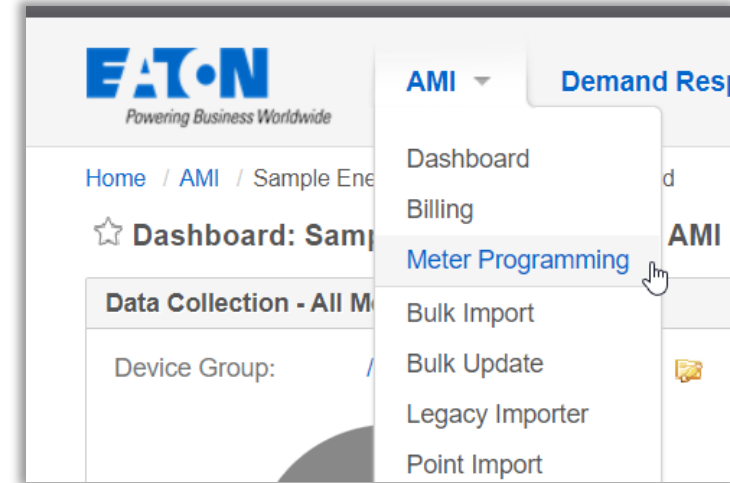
EATON
Powering Business Worldwide

AMI

Demand Resp

Home / AMI / Sample Ene

d

Dashboard: Samp

AMI

Data Collection - All M

Device Group:

/

Dashboard
Billing
Meter Programming
Bulk Import
Bulk Update
Legacy Importer
Point Import